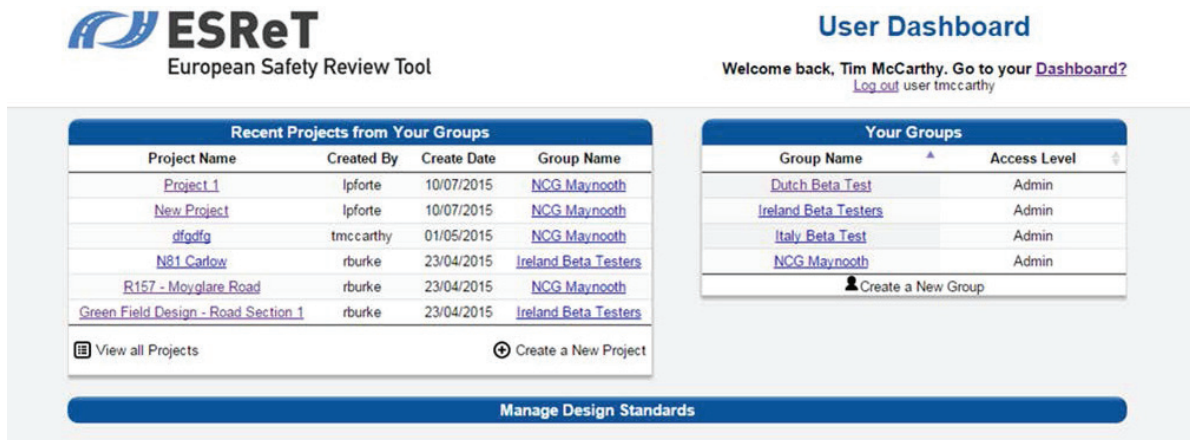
ESReT
European Safety Review Tool

User Dashboard

Welcome back, Tim McCarthy. Go to your Dashboard?
Log out user tmccarthy

Recent Projects from Your Groups

| Project Name | Created By | Create Date | Group Name |
|---|---|---|---|
| Project 1 | lpforte | 10/07/2015 | NCG Maynooth |
| New Project | lpforte | 10/07/2015 | NCG Maynooth |
| dfgdfg | tmccarthy | 01/05/2015 | NCG Maynooth |
| N81 Carlow | rburke | 23/04/2015 | Ireland Beta Testers |
| R157 - Moyglare Road | rburke | 23/04/2015 | NCG Maynooth |
| Green Field Design - Road Section 1 | rburke | 23/04/2015 | Ireland Beta Testers |

View all Projects
Create a New Project

Your Groups

| Group Name | Access Level |
|---|---|
| Dutch Beta Test | Admin |
| Ireland Beta Testers | Admin |
| Italy Beta Test | Admin |
| NCG Maynooth | Admin |

Create a New Group

Manage Design Standards